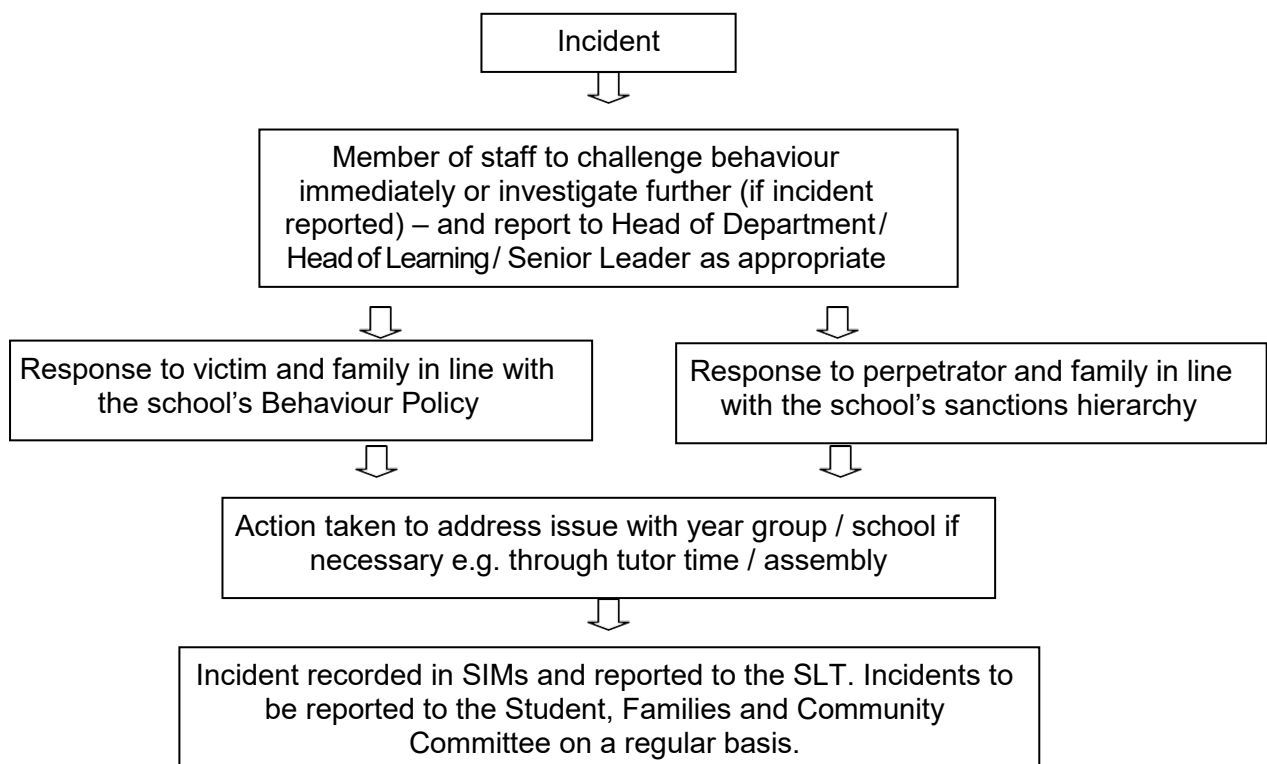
Incident

Member of staff to challenge behaviour immediately or investigate further (if incident reported) – and report to Head of Department / Head of Learning / Senior Leader as appropriate

Response to victim and family in line with the school's Behaviour Policy

Response to perpetrator and family in line with the school's sanctions hierarchy

Action taken to address issue with year group / school if necessary e.g. through tutor time / assembly

Incident recorded in SIMs and reported to the SLT. Incidents to be reported to the Student, Families and Community Committee on a regular basis.